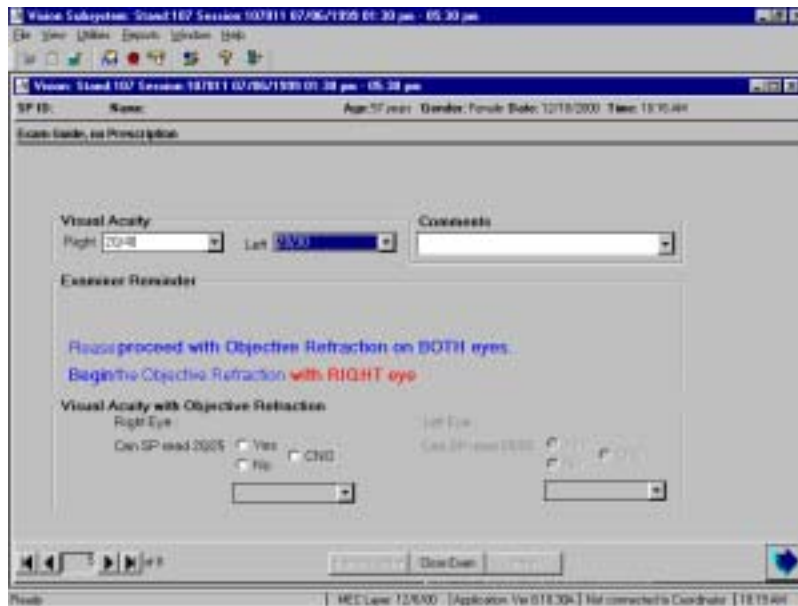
Vision Subsystem: Stand 107 Session 107811 07/06/1999 01:30 pm - 05:30 pm

File View Utilities Reports Window Help

Vision: Stand 107 Session 107811 07/06/1999 01:30 pm - 05:30 pm

SP ID: Name: Age: 57 years Gender: Female Date: 12/18/2000 Time: 10:16 AM

Exam Guide, no Prescription

Visual Acuity

Right 20/40 Left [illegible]

Comments

Examiner Reminder

Please proceed with Objective Refraction on BOTH eyes.

Begin the Objective Refraction with RIGHT eye

Visual Acuity with Objective Refraction

Right Eye

Can SP read 20/25 Yes No CNG

Left Eye

Can SP read 20/25 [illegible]

of 3

Close Exam

Ready MEC Layer 12/6/00 Application Ver 618.304 Not connected to Coordinator 10:19 AM